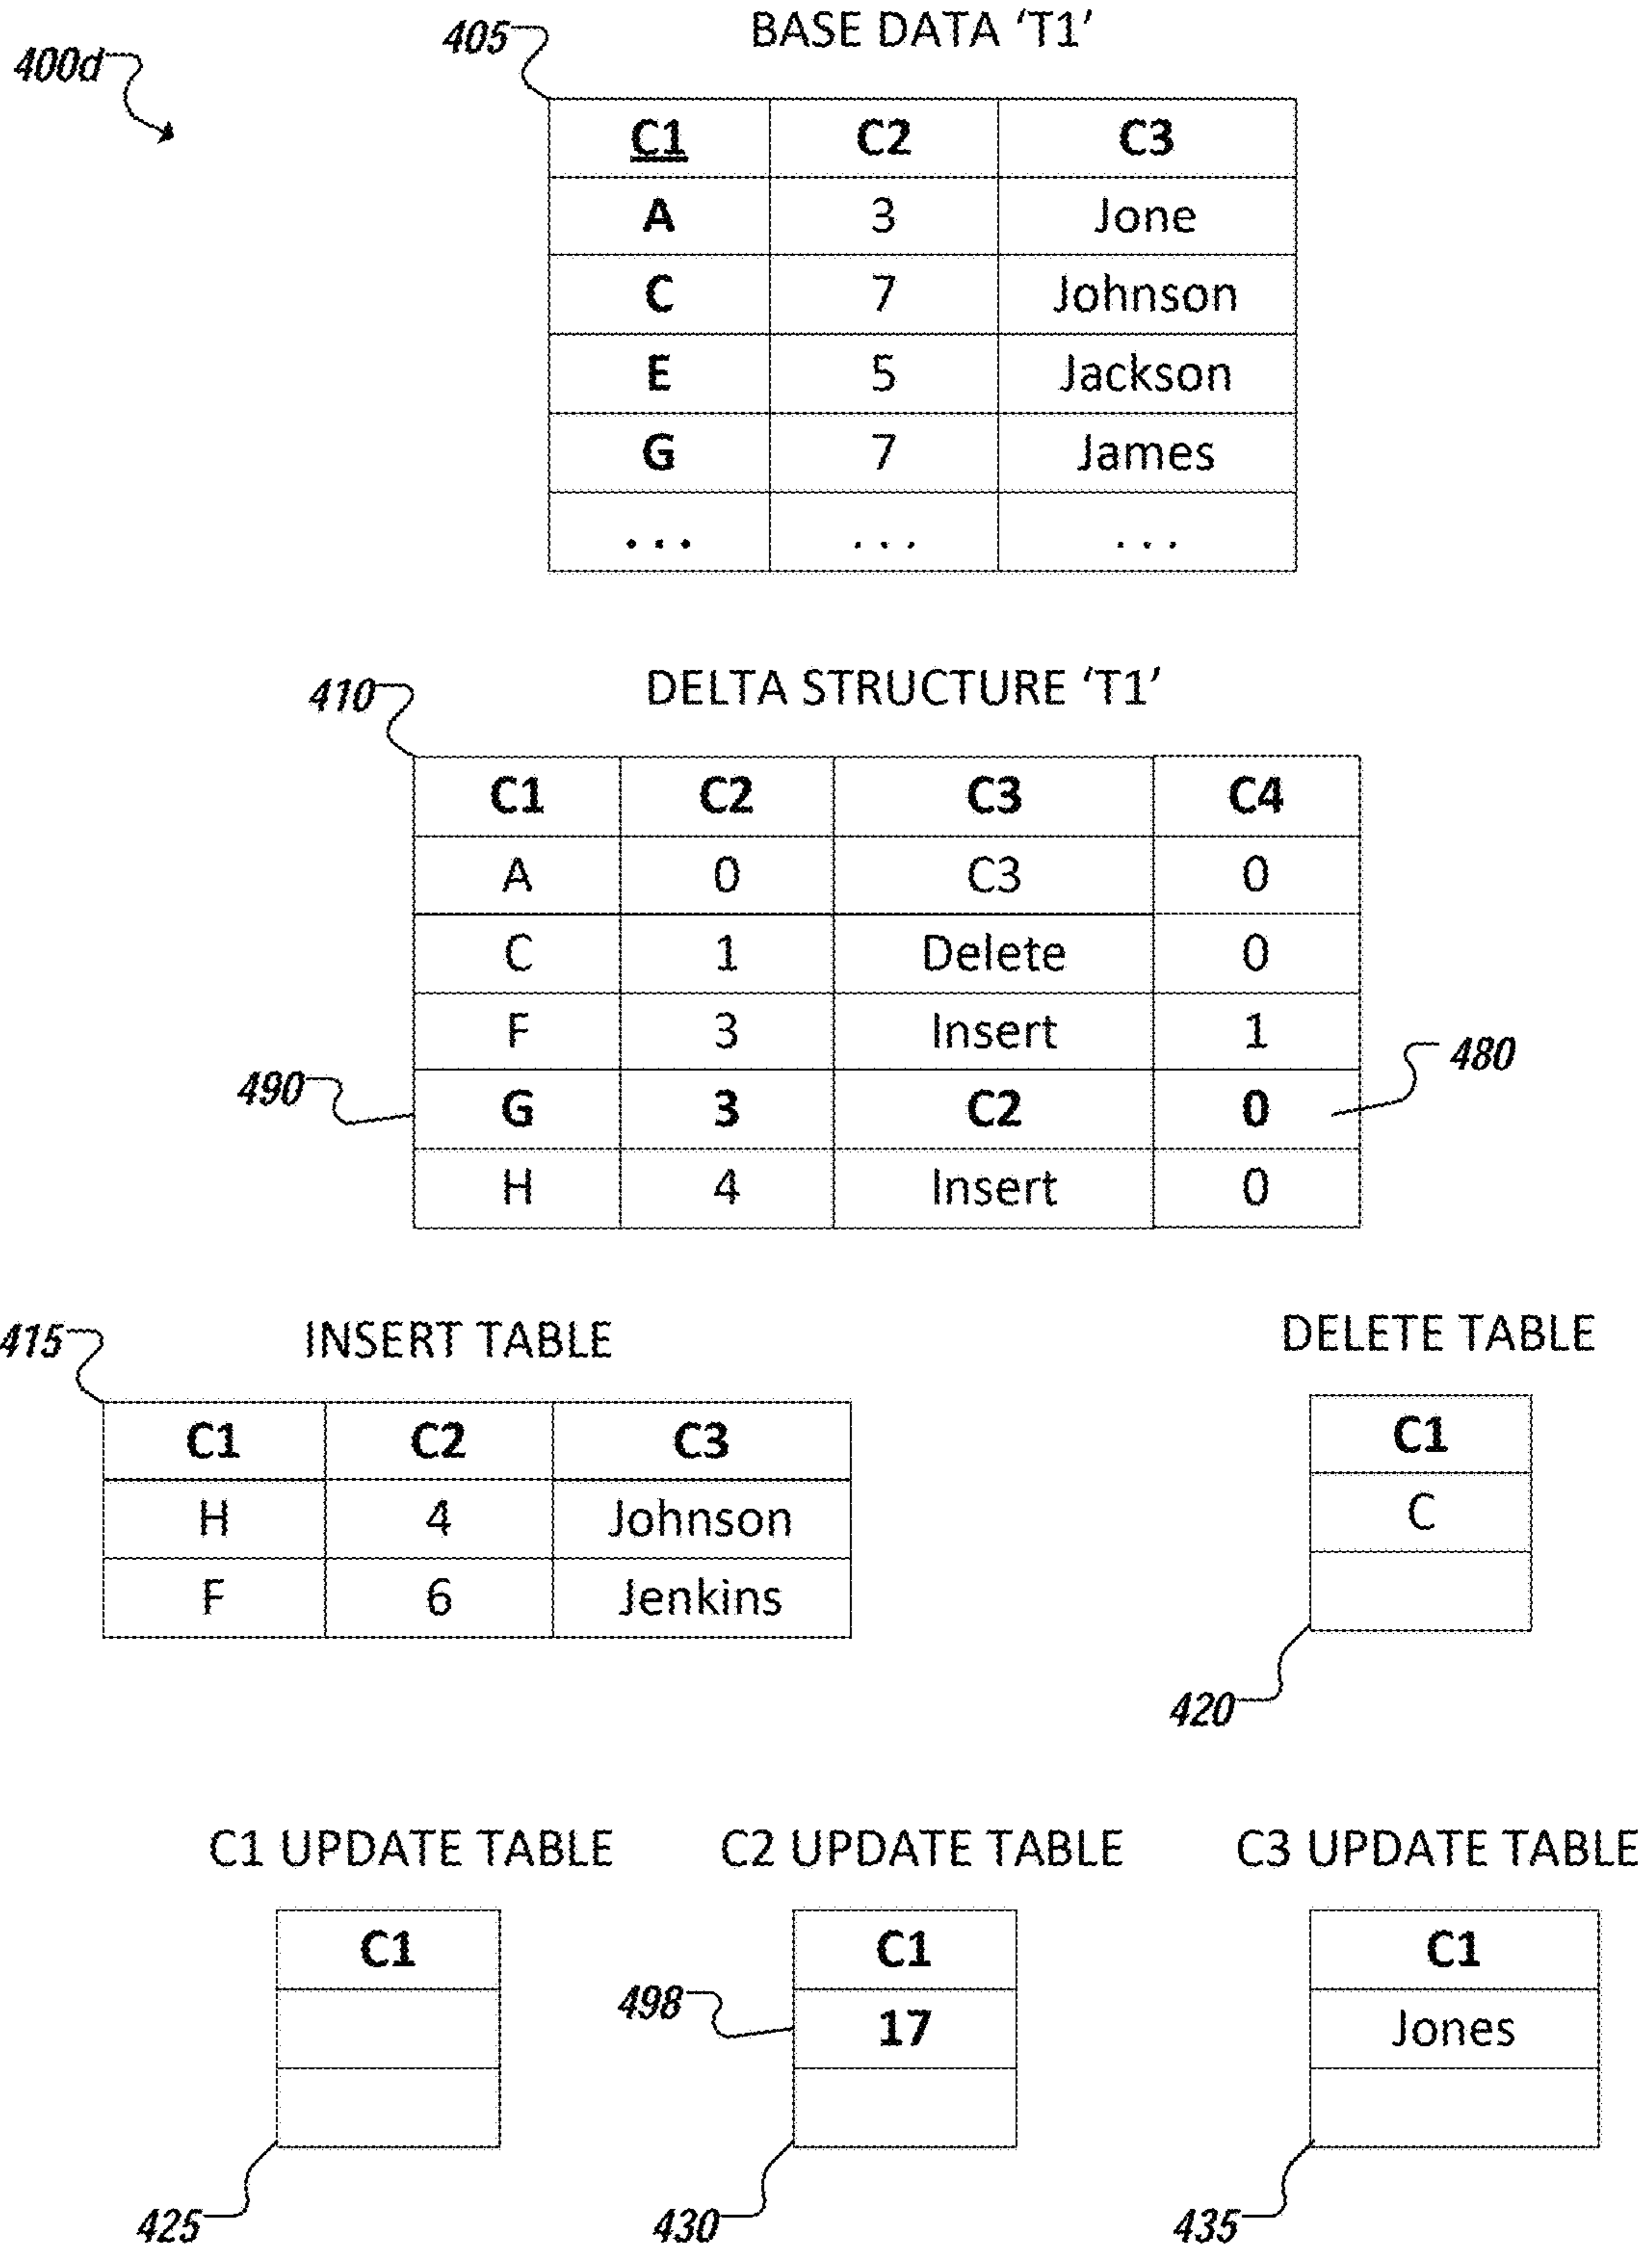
400d

405

BASE DATA 'T1'

| C1 | C2 | C3 |
|---|---|---|
| A | 3 | Jone |
| C | 7 | Johnson |
| E | 5 | Jackson |
| G | 7 | James |
| ... | ... | ... |

410

DELTA STRUCTURE 'T1'

| C1 | C2 | C3 | C4 |
|---|---|---|---|
| A | 0 | C3 | 0 |
| C | 1 | Delete | 0 |
| F | 3 | Insert | 1 |
| G | 3 | C2 | 0 |
| H | 4 | Insert | 0 |

490

480

415

INSERT TABLE

| C1 | C2 | C3 |
|---|---|---|
| H | 4 | Johnson |
| F | 6 | Jenkins |

DELETE TABLE

| C1 |
|---|
| C |
| |

420

C1 UPDATE TABLE

| C1 |
|---|
| |
| |

425

C2 UPDATE TABLE

| C1 |
|---|
| 17 |
| |

498

430

C3 UPDATE TABLE

| C1 |
|---|
| Jones |
| |

435